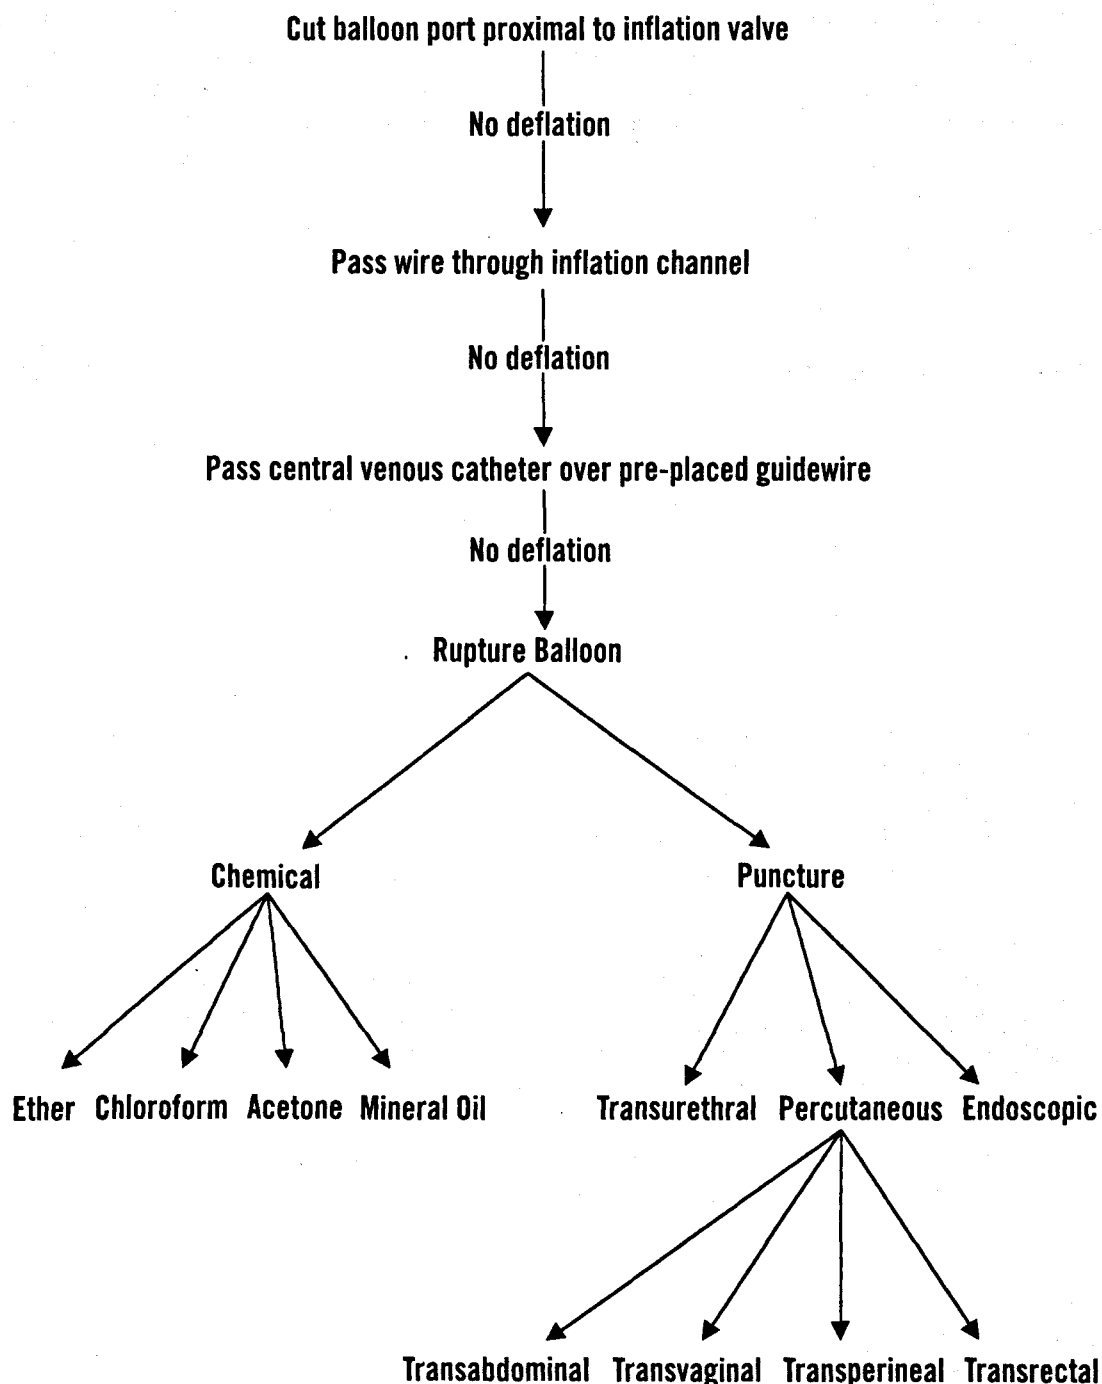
Cut balloon port proximal to inflation valve

No deflation

Pass wire through inflation channel

No deflation

Pass central venous catheter over pre-placed guidewire

No deflation

Rupture Balloon

Chemical

Puncture

Ether Chloroform Acetone Mineral Oil

Transurethral Percutaneous Endoscopic

Transabdominal Transvaginal Transperineal Transrectal